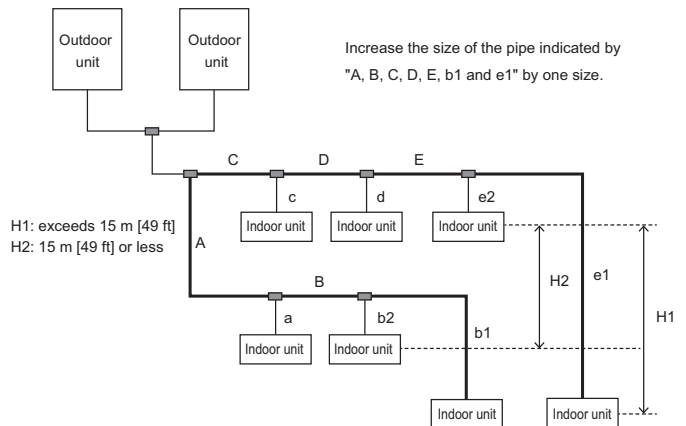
Outdoor unit

Outdoor unit

Increase the size of the pipe indicated by "A, B, C, D, E, b1 and e1" by one size.

C
D
E

c
d
e2

Indoor unit
Indoor unit
Indoor unit

H1: exceeds 15 m [49 ft]
H2: 15 m [49 ft] or less

A

B

H2
e1
H1

a
b2
b1

Indoor unit
Indoor unit

Indoor unit
Indoor unit